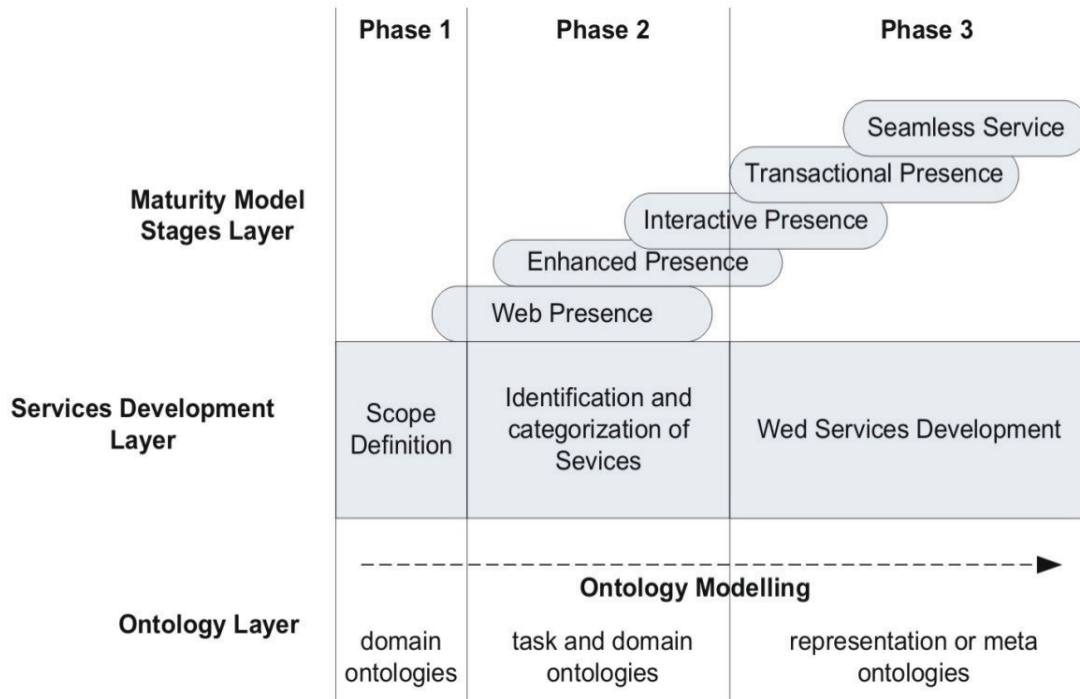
| | Phase 1 | Phase 2 | Phase 3 |
|---|---|---|---|
| Maturity Model Stages Layer | | Web Presence, Enhanced Presence | Interactive Presence, Transactional Presence, Seamless Service |
| Services Development Layer | Scope Definition | Identification and categorization of Sevices | Wed Services Development |
| Ontology Layer | domain ontologies | task and domain ontologies | representation or meta ontologies |

Ontology Modelling